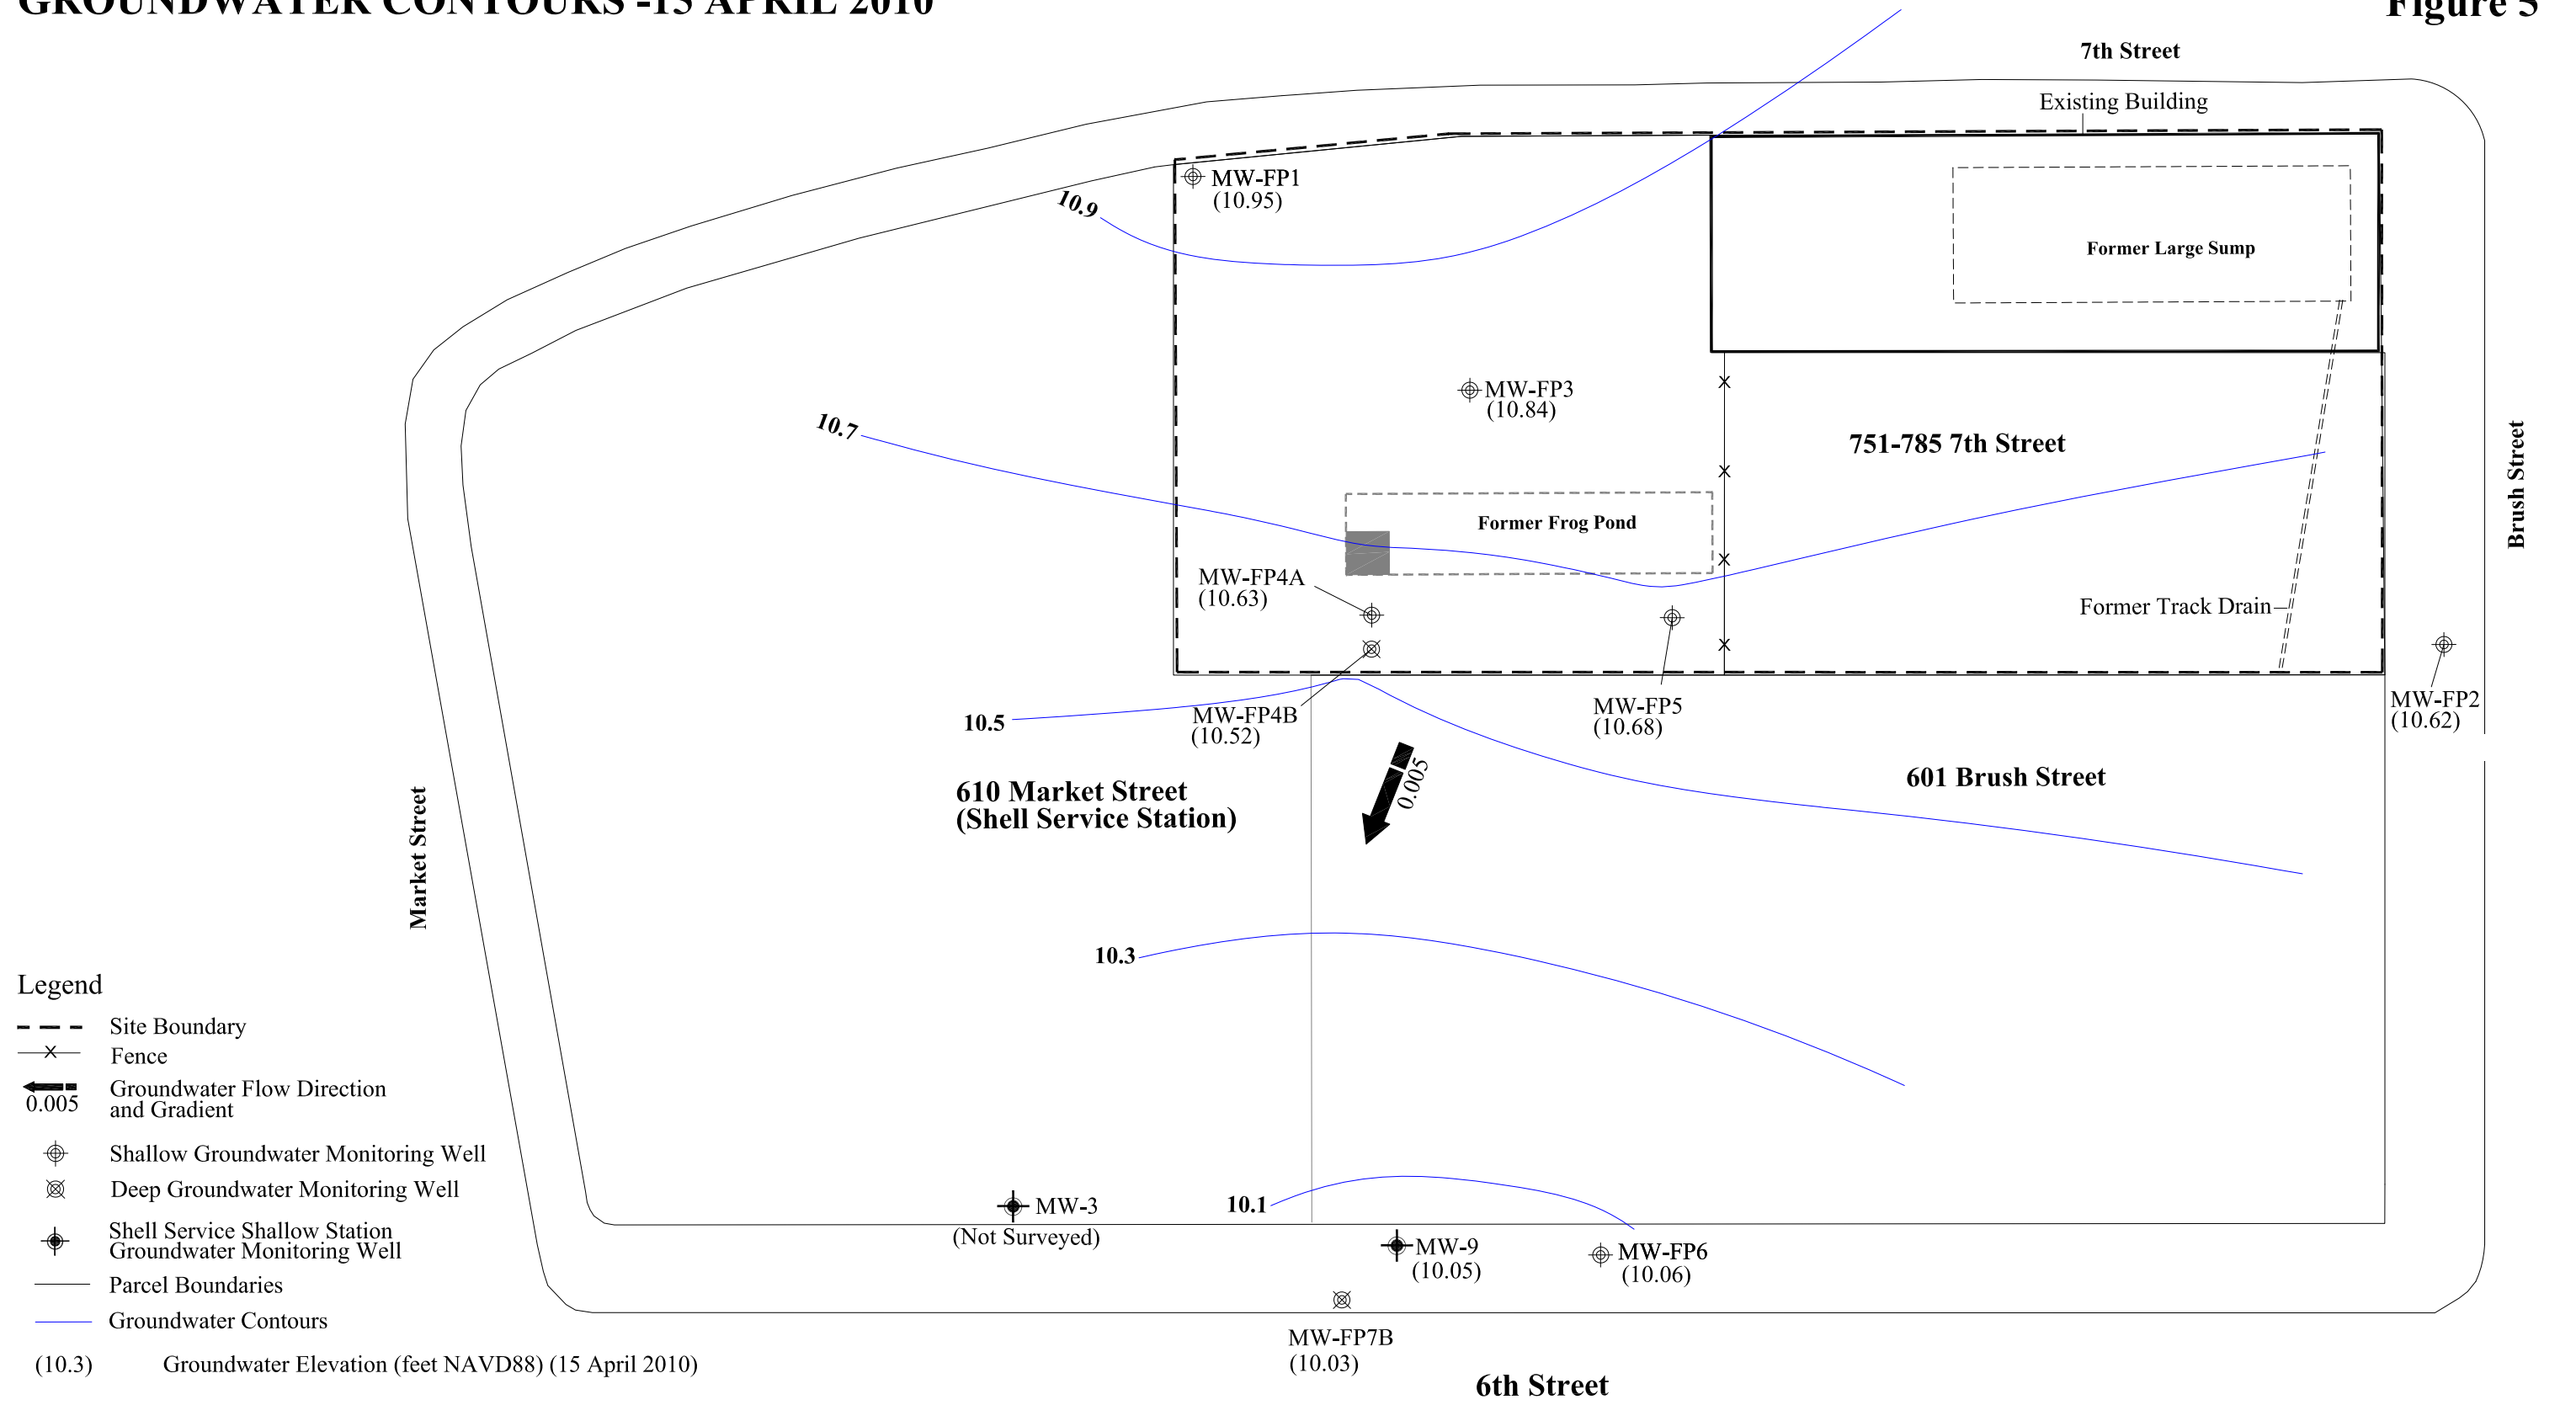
GROUNDWATER CONTOURS -15 APRIL 2010

Figure 5

7th Street

Existing Building

MW-FP1
(10.95)

10.9

Former Large Sump

MW-FP3
(10.84)

10.7

751-785 7th Street

Brush Street

Former Frog Pond

MW-FP4A
(10.63)

Former Track Drain

MW-FP2
(10.62)

10.5

MW-FP4B
(10.52)

MW-FP5
(10.68)

0.005

601 Brush Street

610 Market Street
(Shell Service Station)

Market Street

10.3

Legend

Site Boundary

Fence

0.005 Groundwater Flow Direction and Gradient

Shallow Groundwater Monitoring Well

Deep Groundwater Monitoring Well

Shell Service Shallow Station Groundwater Monitoring Well

Parcel Boundaries

Groundwater Contours

(10.3) Groundwater Elevation (feet NAVD88) (15 April 2010)

MW-3
(Not Surveyed)

10.1

MW-9
(10.05)

MW-FP6
(10.06)

MW-FP7B
(10.03)

6th Street